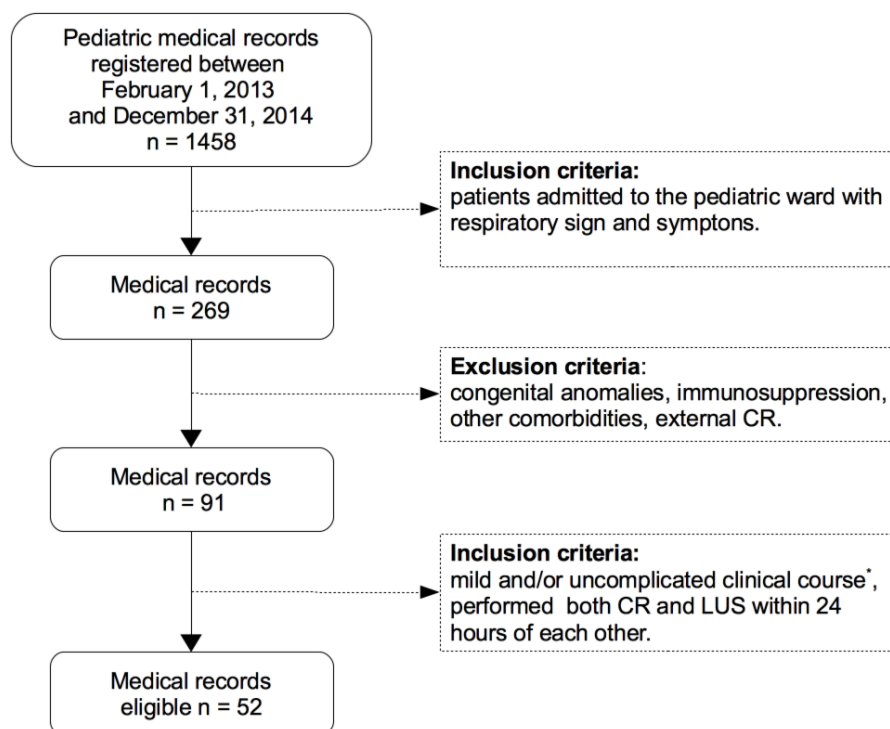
Pediatric medical records registered between February 1, 2013 and December 31, 2014 n = 1458

**Inclusion criteria:**
patients admitted to the pediatric ward with respiratory sign and symptons.

Medical records n = 269

**Exclusion criteria**:
congenital anomalies, immunosuppression, other comorbidities, external CR.

Medical records n = 91

**Inclusion criteria:**
mild and/or uncomplicated clinical course$^{*}$, performed both CR and LUS within 24 hours of each other.

Medical records eligible n = 52